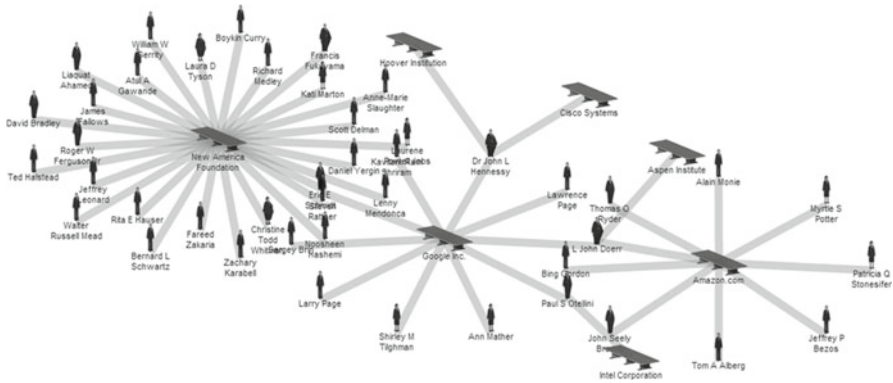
William W Gerrity
Boykin Curry
Laura D Tyson
Francis Fukuyama
Hoover Institution
Liaquat Ahamed
Atul A Gawande
Richard Medley
Kati Marton
Anne-Marie Slaughter
Cisco Systems
James Fallows
David Bradley
Scott Delman
Roger W Ferguson Jr
New America Foundation
Laurene Powell Jobs
Karen Elliott
Dr John L Hennessy
Aspen Institute
Ted Halstead
Daniel Yergin
Alain Monie
Jeffrey Leonard
Eric E Schmidt
Sherman Rattner
Lenny Mendonca
Lawrence Page
Thomas O Ryder
Myrtle S Potter
Walter Russell Mead
Rita E Hauser
Fareed Zakaria
Christine Todd Whitman
Sergey Brin
Nooshen Hashemi
L John Doerr
Bernard L Schwartz
Zachary Karabell
Google Inc.
Bing Gordon
Amazon.com
Patricia Q Stonesifer
Larry Page
Paul S Otellini
Shirley M Tilghman
Ann Mather
John Seely Brown
Jeffrey P Bezos
Tom A Alberg
Intel Corporation